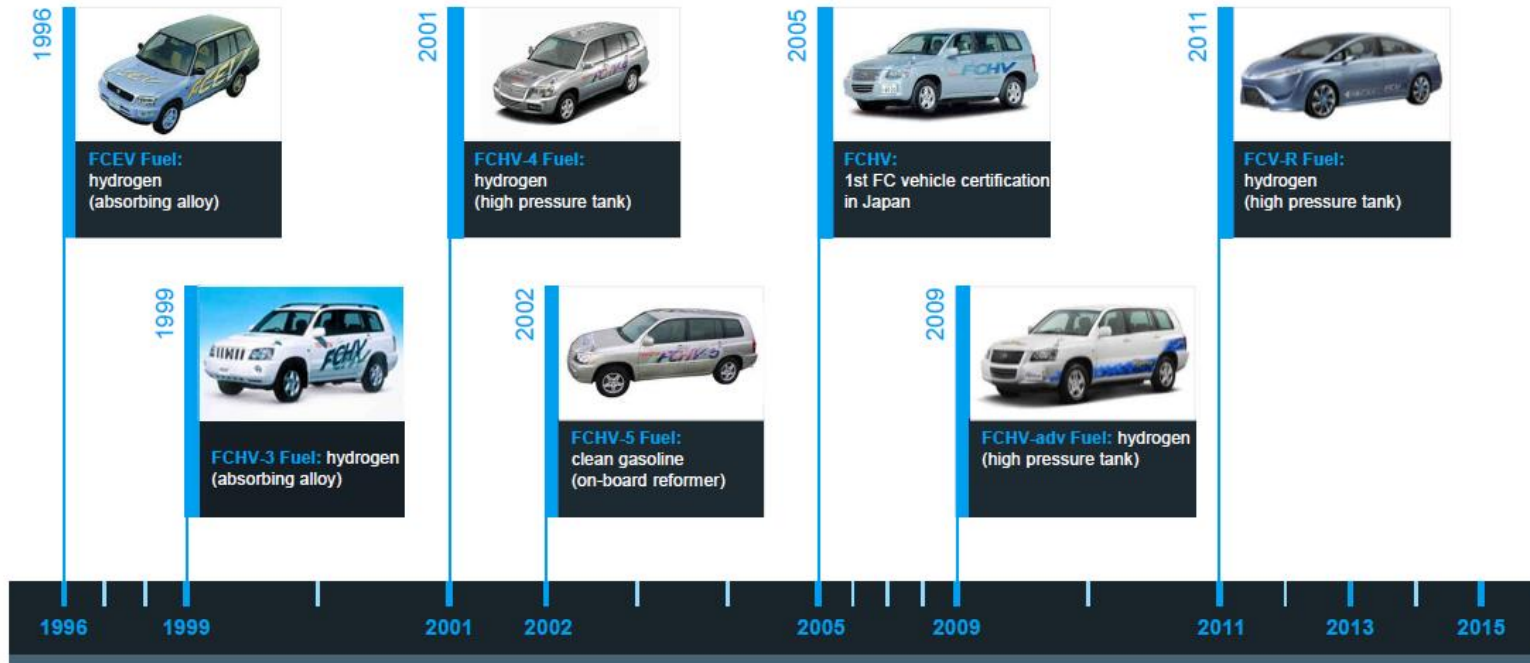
1996

FCEV Fuel: hydrogen (absorbing alloy)

2001

FCHV-4 Fuel: hydrogen (high pressure tank)

2005

FCHV: 1st FC vehicle certification in Japan

2011

FCV-R Fuel: hydrogen (high pressure tank)

1999

FCHV-3 Fuel: hydrogen (absorbing alloy)

2002

FCHV-5 Fuel: clean gasoline (on-board reformer)

2009

FCHV-adv Fuel: hydrogen (high pressure tank)

1996 1999 2001 2002 2005 2009 2011 2013 2015